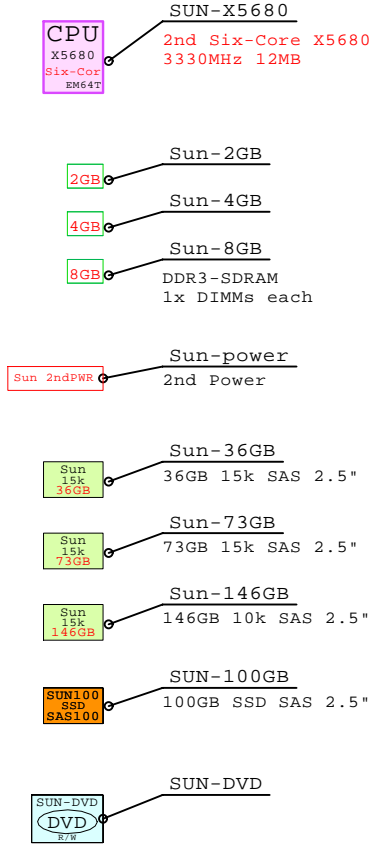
CPU
X5680
Six-Cor
EM64T

SUN-X5680
2nd Six-Core X5680
3330MHz 12MB

2GB
Sun-2GB

4GB
Sun-4GB

8GB
Sun-8GB
DDR3-SDRAM
1x DIMMs each

Sun 2ndPWR
Sun-power
2nd Power

Sun
15k
36GB
Sun-36GB
36GB 15k SAS 2.5"

Sun
15k
73GB
Sun-73GB
73GB 15k SAS 2.5"

Sun
15k
146GB
Sun-146GB
146GB 10k SAS 2.5"

SUN100
SSD
SAS100
SUN-100GB
100GB SSD SAS 2.5"

SUN-DVD
DVD
R/W
SUN-DVD